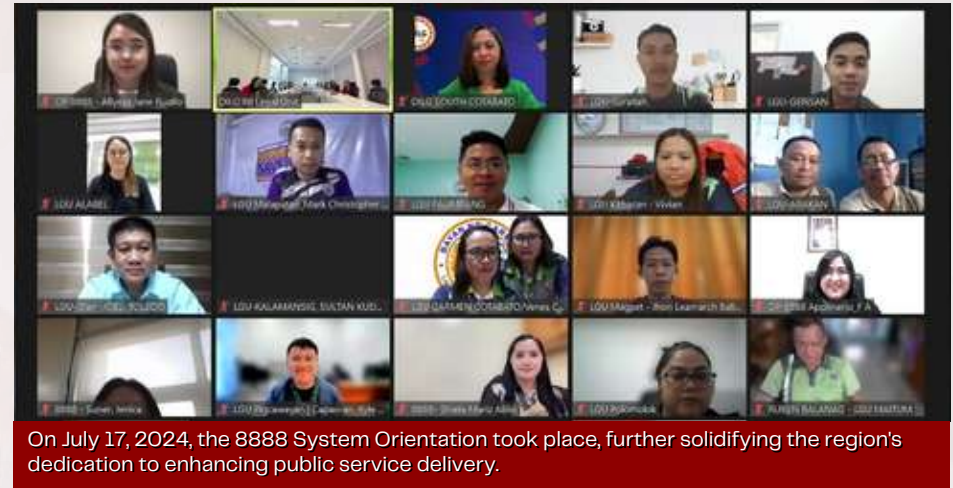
OP/DISG - Allyssa Jane Rudio

OIC-D RII Legal Unit

DILG SOUTH COTABATO

LGU Surallah

LGU GENSAN

LGU ALABEL

LGU Malapatan Mark Christopher

LGU T'BOLI

LGU Kiblawan - Vivian

LGU ISULAN

LGU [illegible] - CELL SOLEDAD

LGU KALAMANSIG, SULTAN KUD...

DILG COTABATO Venes C...

LGU Magpet - Jhon Leamarch Bal...

OP-DTMS Apolinario, F.A.

8888 - Susan, Jessica

LGU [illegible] Capanan, Kyle

8888 - Sheila Marie Alino

LGU Kolambugan

PUNSG BALANAO - LGU MAITUM

On July 17, 2024, the 8888 System Orientation took place, further solidifying the region's dedication to enhancing public service delivery.